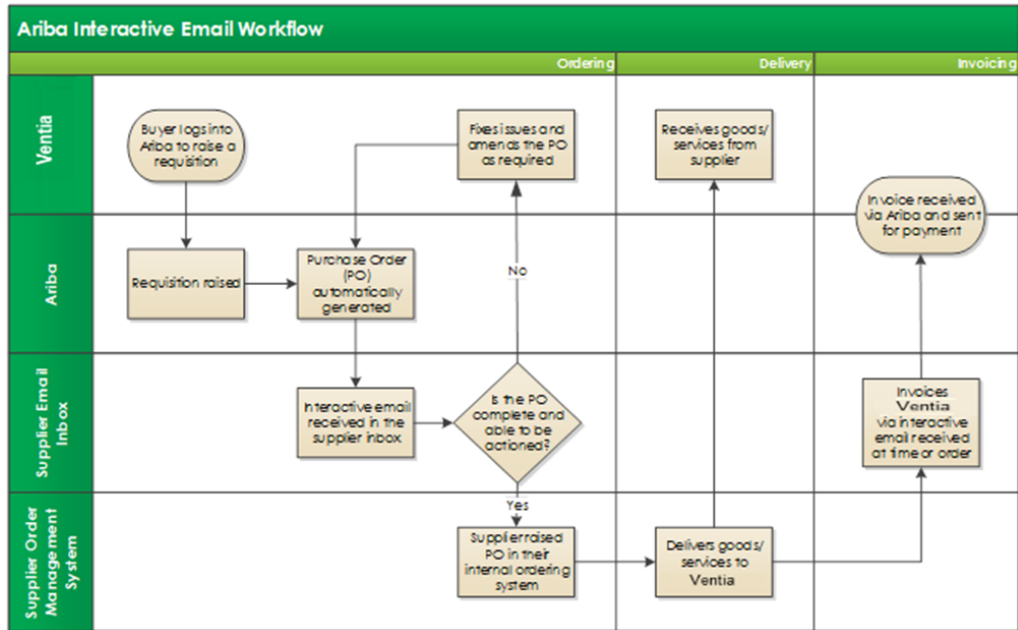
Ariba Interactive Email Workflow

Ordering

Delivery

Invoicing

Ventia

Ariba

Supplier Email Inbox

Supplier Order Management System

Buyer logs into Ariba to raise a requisition

Requisition raised

Purchase Order (PO) automatically generated

Interactive email received in the supplier inbox

Is the PO complete and able to be actioned?

No

Yes

Fixes issues and amends the PO as required

Supplier raised PO in their internal ordering system

Delivers goods/ services to Ventia

Receives goods/ services from supplier

Invoices Ventia via interactive email received at time or order

Invoice received via Ariba and sent for payment